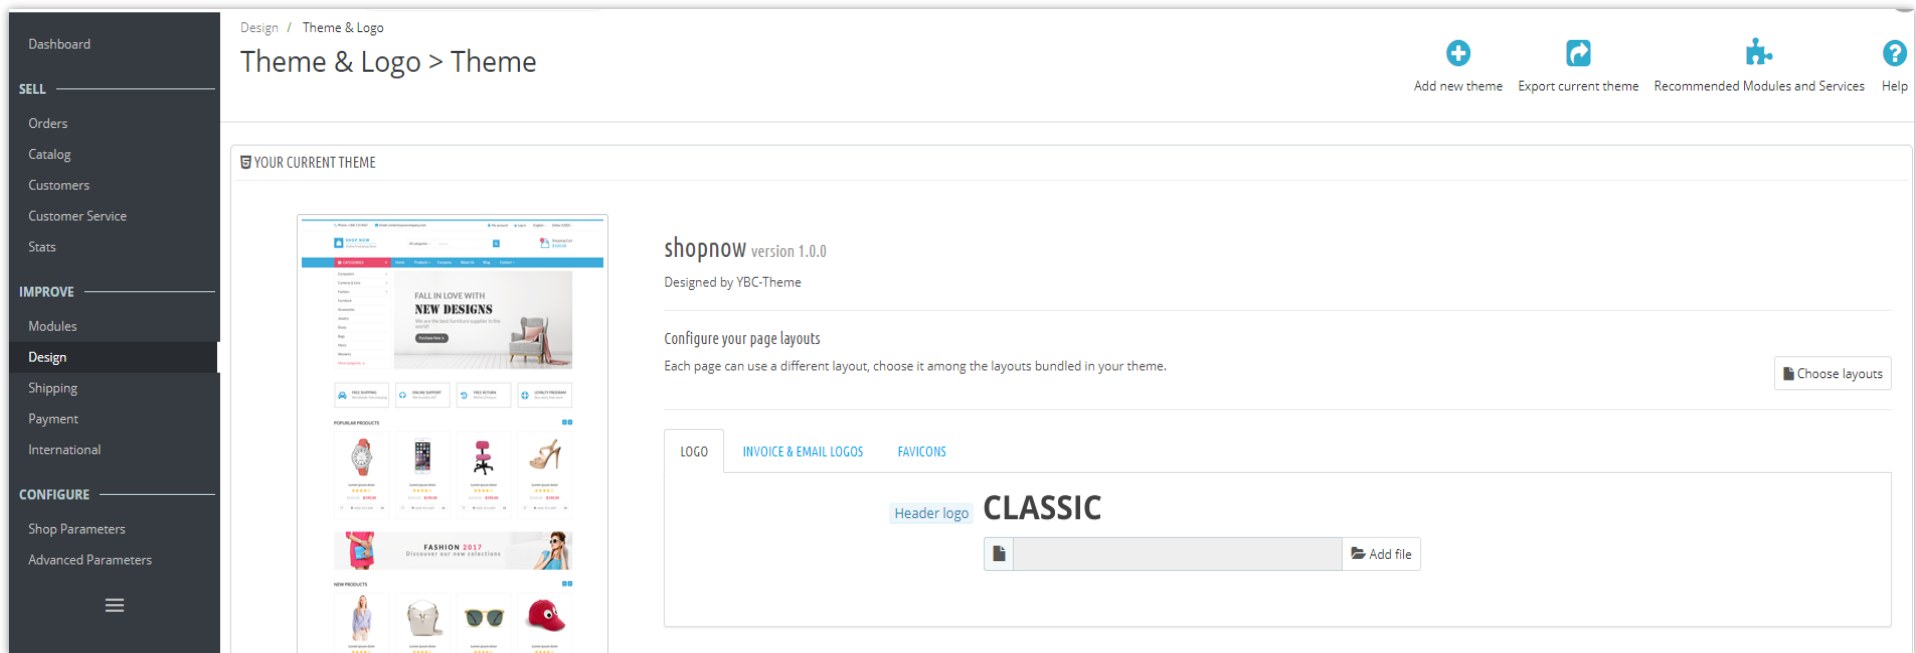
Dashboard
SELL
Orders
Catalog
Customers
Customer Service
Stats
IMPROVE
Modules
Design
Shipping
Payment
International
CONFIGURE
Shop Parameters
Advanced Parameters

Design / Theme & Logo
Theme & Logo > Theme

Add new theme
Export current theme
Recommended Modules and Services
Help

YOUR CURRENT THEME

FALL IN LOVE WITH
NEW DESIGNS

FASHION 2017

shopnow version 1.0.0
Designed by YBC-Theme

Configure your page layouts
Each page can use a different layout, choose it among the layouts bundled in your theme.
Choose layouts

LOGO
INVOICE & EMAIL LOGOS
FAVICONS

Header logo
CLASSIC
Add file